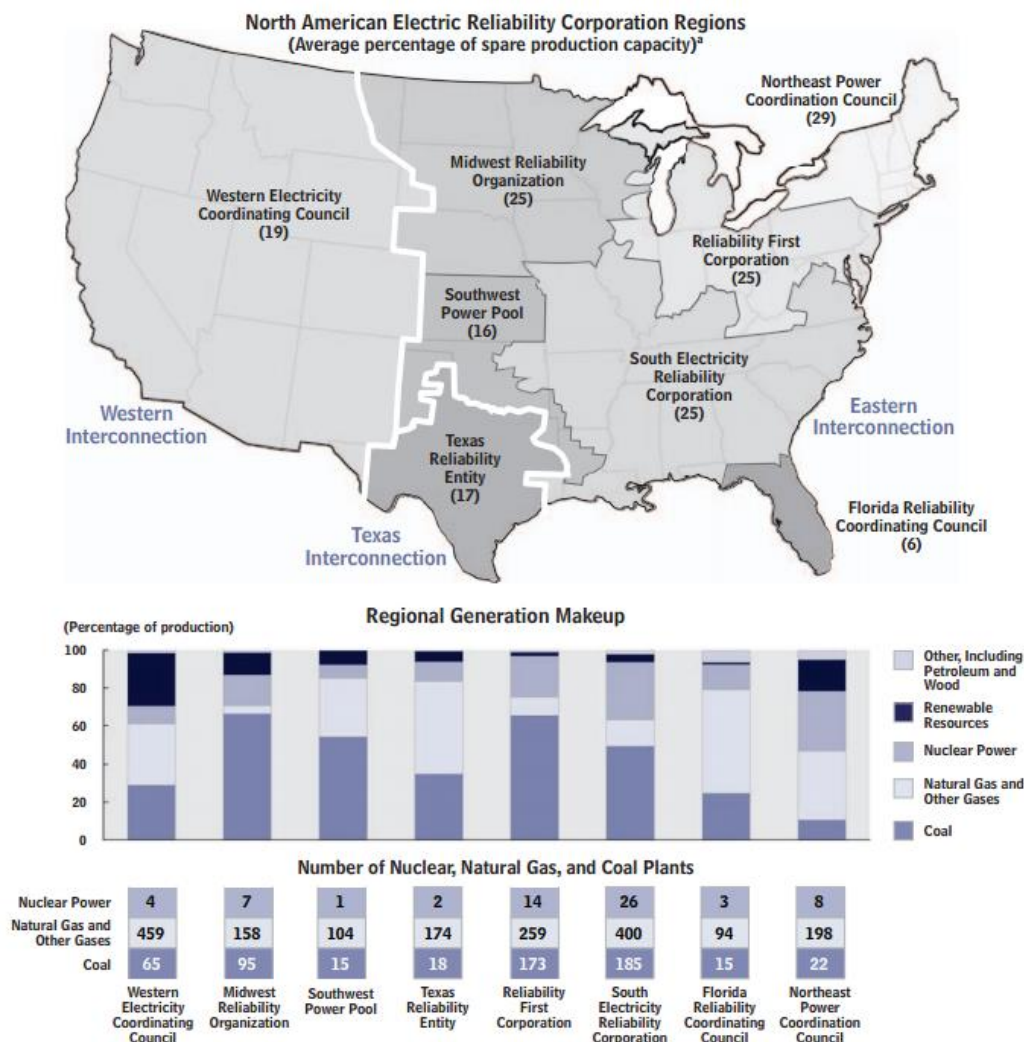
North American Electric Reliability Corporation Regions
(Average percentage of spare production capacity)$^a$

Northeast Power Coordination Council (29)

Midwest Reliability Organization (25)

Western Electricity Coordinating Council (19)

Reliability First Corporation (25)

Southwest Power Pool (16)

South Electricity Reliability Corporation (25)

Western Interconnection

Eastern Interconnection

Texas Reliability Entity (17)

Florida Reliability Coordinating Council (6)

Texas Interconnection

Regional Generation Makeup

(Percentage of production)

100
80
60
40
20
0

Other, Including Petroleum and Wood

Renewable Resources

Nuclear Power

Natural Gas and Other Gases

Coal

Number of Nuclear, Natural Gas, and Coal Plants

| | Western Electricity Coordinating Council | Midwest Reliability Organization | Southwest Power Pool | Texas Reliability Entity | Reliability First Corporation | South Electricity Reliability Corporation | Florida Reliability Coordinating Council | Northeast Power Coordination Council |
|---|---|---|---|---|---|---|---|---|
| Nuclear Power | 4 | 7 | 1 | 2 | 14 | 26 | 3 | 8 |
| Natural Gas and Other Gases | 459 | 158 | 104 | 174 | 259 | 400 | 94 | 198 |
| Coal | 65 | 95 | 15 | 18 | 173 | 185 | 15 | 22 |